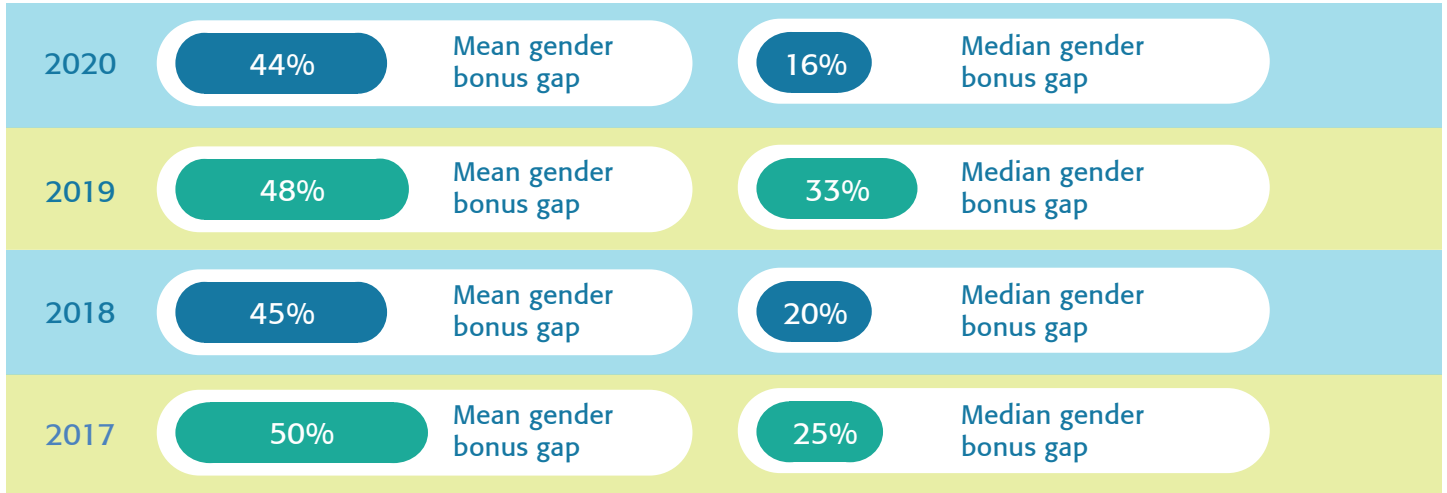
2020 44% Mean gender bonus gap 16% Median gender bonus gap

2019 48% Mean gender bonus gap 33% Median gender bonus gap

2018 45% Mean gender bonus gap 20% Median gender bonus gap

2017 50% Mean gender bonus gap 25% Median gender bonus gap